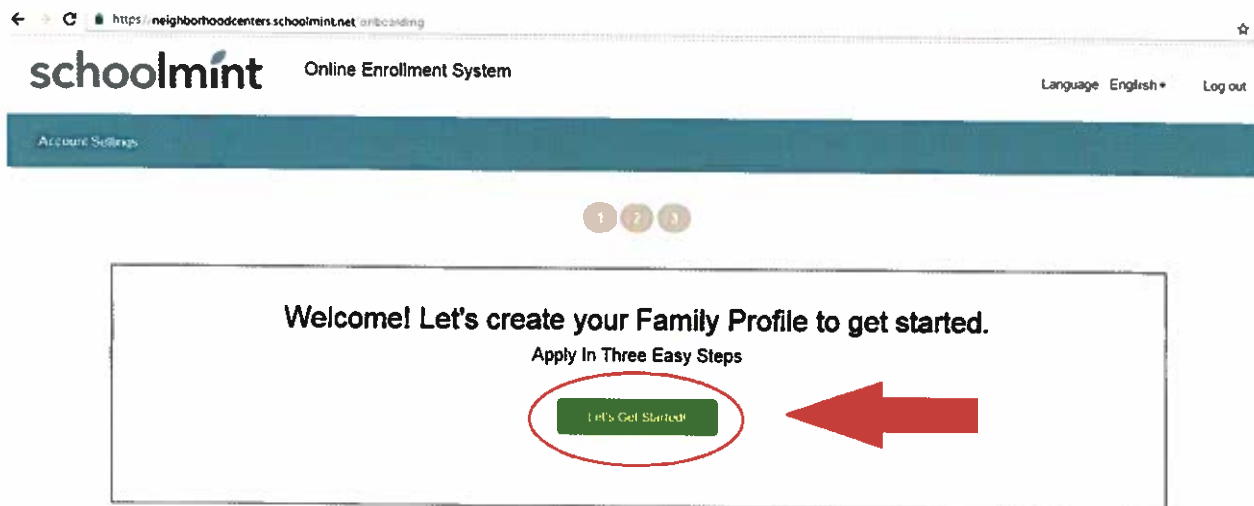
https://neighborhoodcenters.schoolmint.net/onboarding

schoolmint Online Enrollment System

Language English ▾ Log out

Account Settings

1 2 3

Welcome! Let's create your Family Profile to get started.

Apply In Three Easy Steps

Let's Get Started!